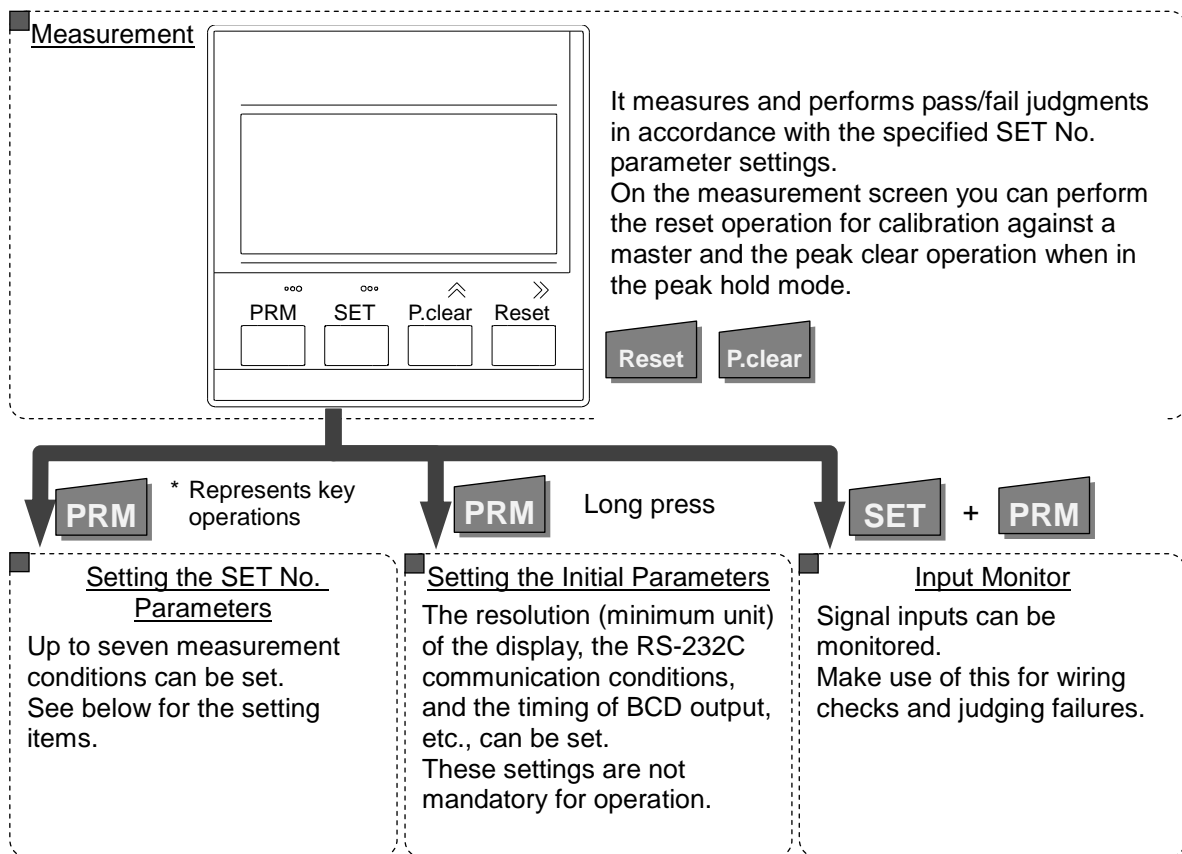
Measurement

PRM SET P.clear Reset

It measures and performs pass/fail judgments in accordance with the specified SET No. parameter settings.
On the measurement screen you can perform the reset operation for calibration against a master and the peak clear operation when in the peak hold mode.

Reset P.clear

PRM * Represents key operations

PRM Long press

SET + PRM

Setting the SET No. Parameters
Up to seven measurement conditions can be set.
See below for the setting items.

Setting the Initial Parameters
The resolution (minimum unit) of the display, the RS-232C communication conditions, and the timing of BCD output, etc., can be set.
These settings are not mandatory for operation.

Input Monitor
Signal inputs can be monitored.
Make use of this for wiring checks and judging failures.